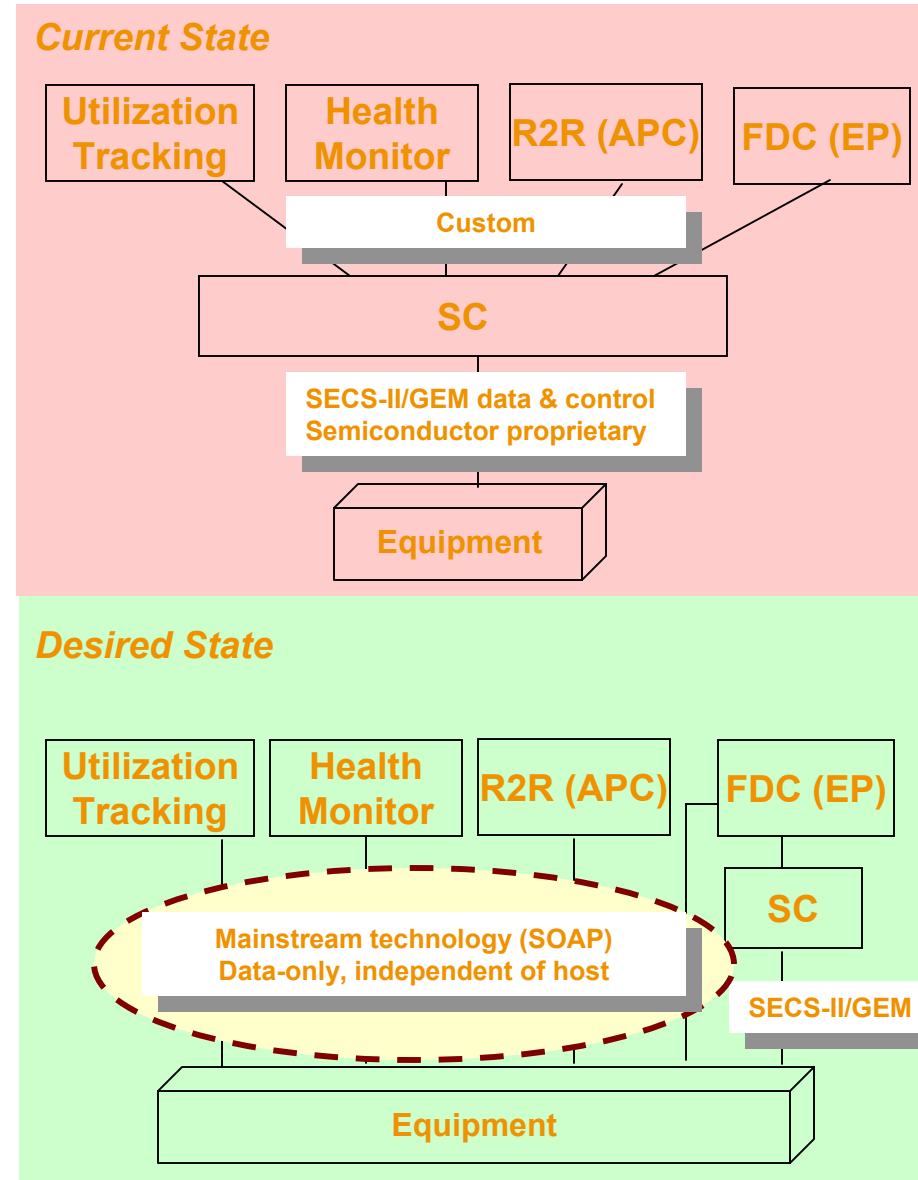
Current State

Utilization Tracking

Health Monitor

R2R (APC)

FDC (EP)

Custom

SC

SECS-II/GEM data & control
Semiconductor proprietary

Equipment

Desired State

Utilization Tracking

Health Monitor

R2R (APC)

FDC (EP)

SC

Mainstream technology (SOAP)
Data-only, independent of host

SECS-II/GEM

Equipment